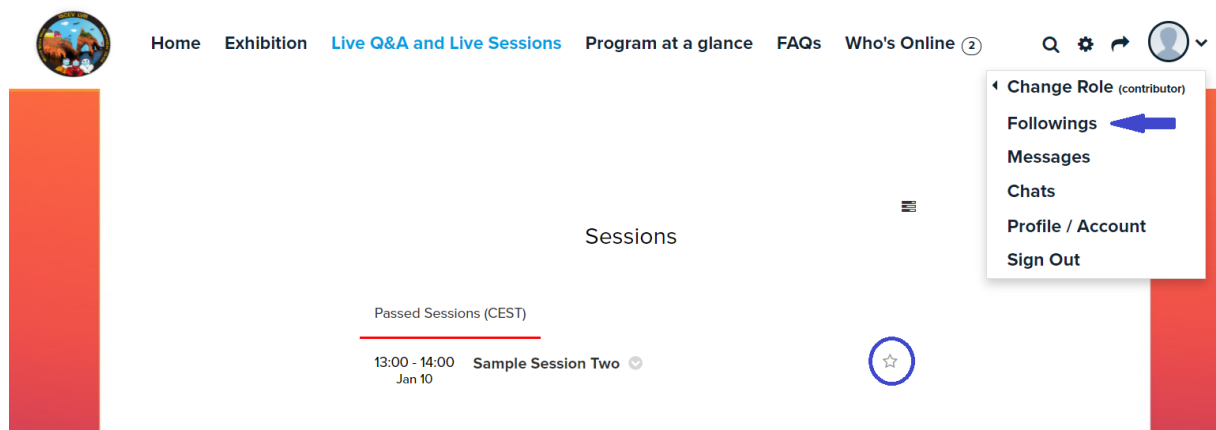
Home Exhibition Live Q&A and Live Sessions Program at a glance FAQs Who's Online 2

Change Role (contributor)
Followings
Messages
Chats
Profile / Account
Sign Out

Sessions

Passed Sessions (CEST)

13:00 - 14:00
Jan 10
Sample Session Two